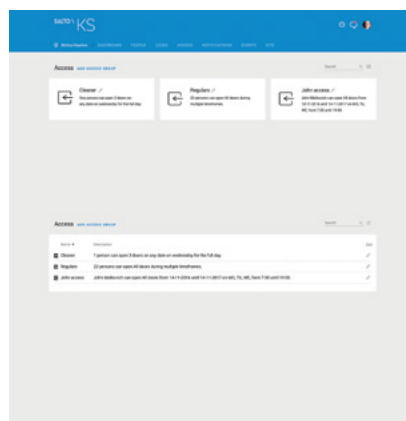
SALTO KS

Access ADD ACCESS GROUP

Search

Cleaner
One person can open 3 doors on any date on wednesday for the full day

Regulars
22 persons can open 46 doors during multiple timeframes

John access
John Wellsmith can open 48 doors from 14-11-2016 until 14-11-2017 on MO, TU, WE, from 7:00 until 19:00.

Access ADD ACCESS GROUP

Search

| Name | Description | Edit |
|---|---|---|
| Cleaner | 1 person can open 3 doors on any date on wednesday for the full day | |
| Regulars | 22 persons can open 46 doors during multiple timeframes | |
| John access | John Wellsmith can open 48 doors from 14-11-2016 until 14-11-2017 on MO, TU, WE, from 7:00 until 19:00. | |